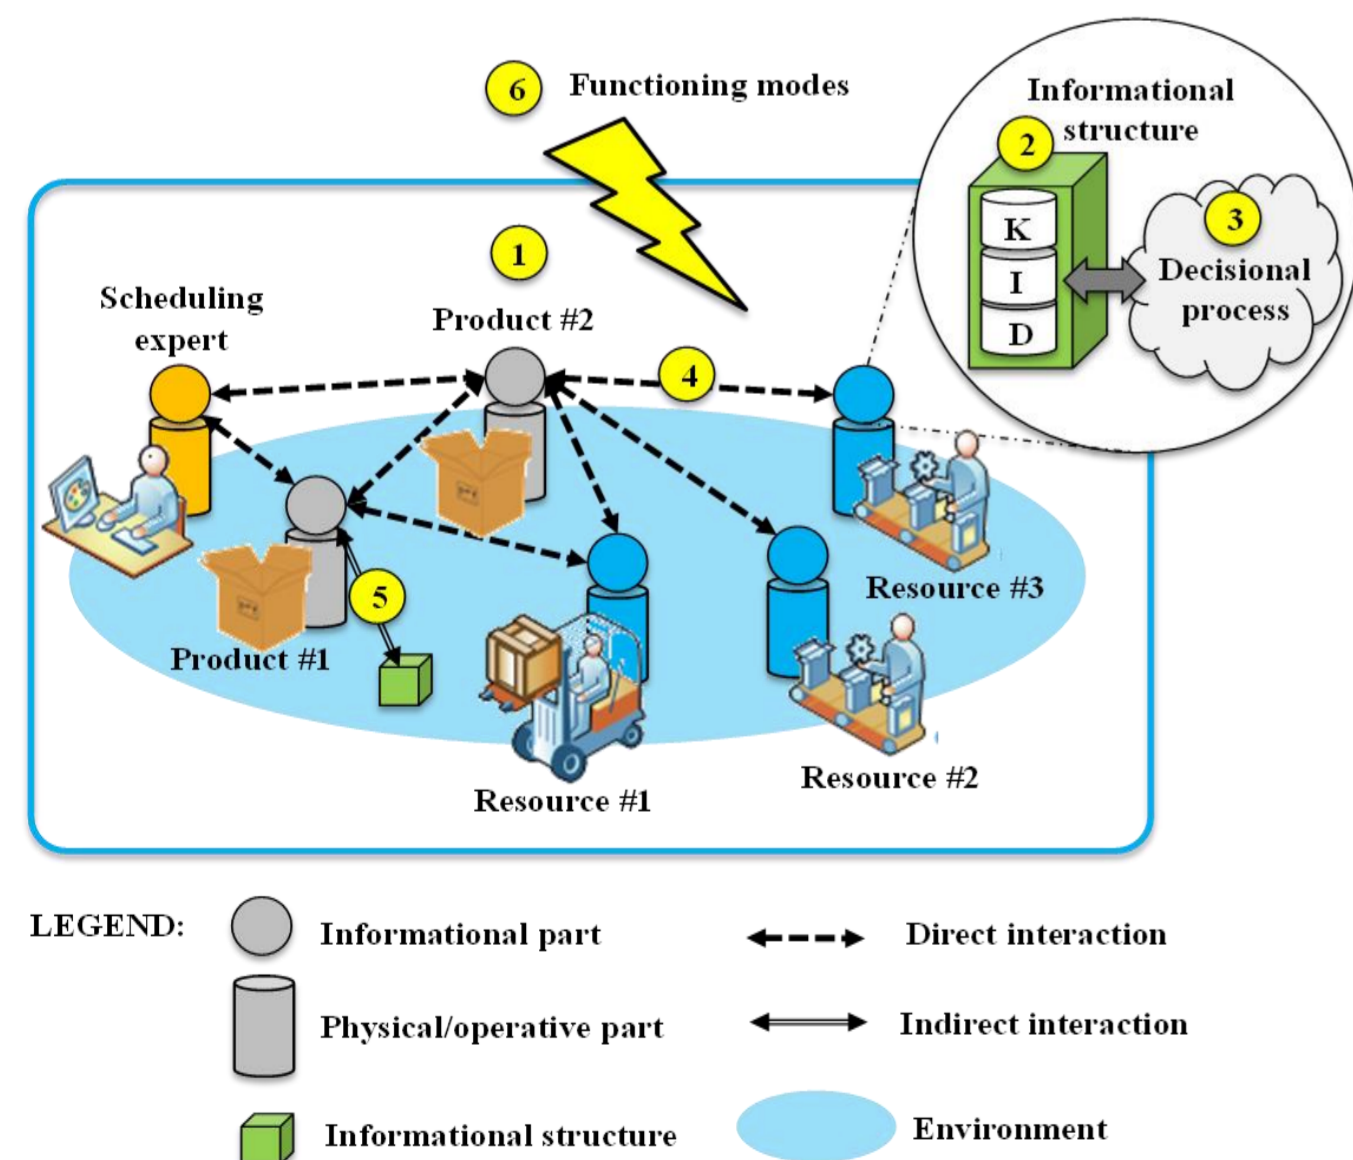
6 Functioning modes

Informational structure

2

K

I

D

3

Decisional process

1

Scheduling expert

Product #2

4

Resource #3

5

Product #1

Resource #1

Resource #2

LEGEND: Informational part

Direct interaction

Physical/operative part

Indirect interaction

Informational structure

Environment